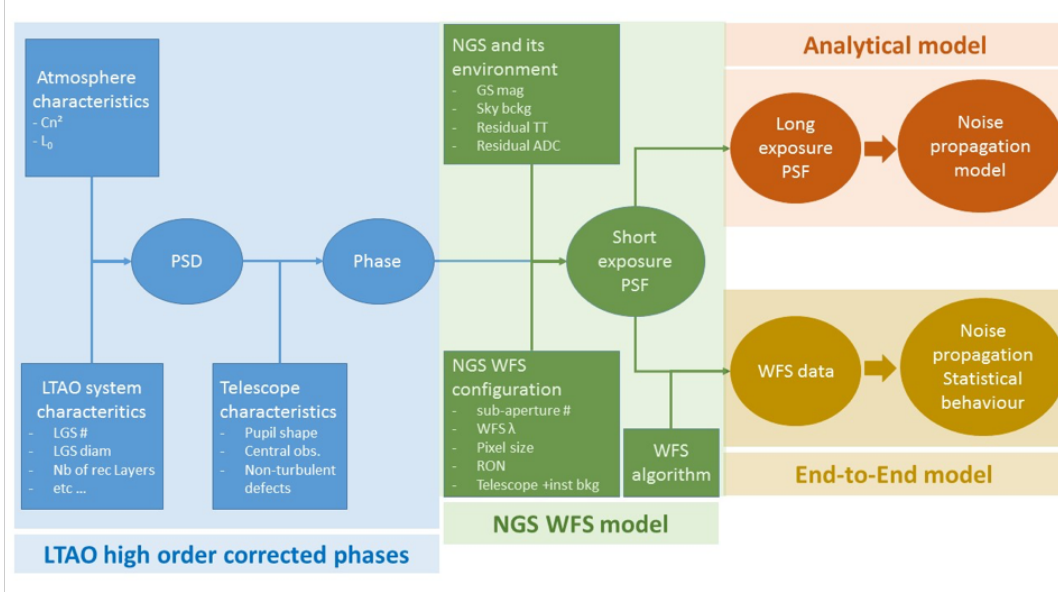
Atmosphere characteristics
- Cn²
- $L_0$

PSD

Phase

LTAO system characteristics
- LGS #
- LGS diam
- Nb of rec Layers
- etc ...

Telescope characteristics
- Pupil shape
- Central obs.
- Non-turbulent defects

LTAO high order corrected phases

NGS and its environment
- GS mag
- Sky bckg
- Residual TT
- Residual ADC

Short exposure PSF

NGS WFS configuration
- sub-aperture #
- WFS λ
- Pixel size
- RON
- Telescope +inst bkg

WFS algorithm

NGS WFS model

Analytical model

Long exposure PSF

Noise propagation model

WFS data

Noise propagation Statistical behaviour

End-to-End model